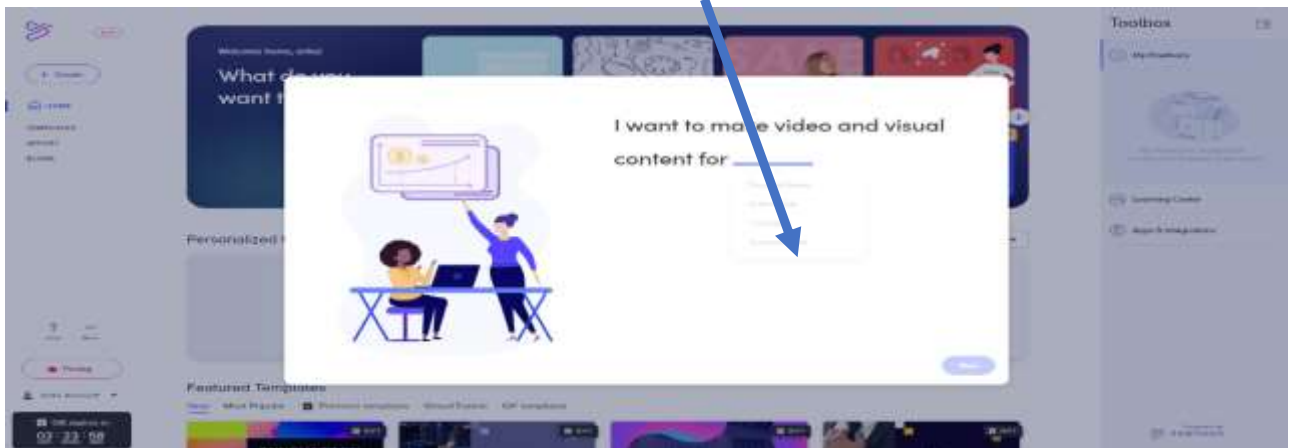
+ Create

Welcome home,

What do you want t

I want to make video and visual content for

Personalized

Featured Templates

Toolbox

My Toolbox

Learning Center

Apps & Integrations

Pricing

02 : 23 : 58